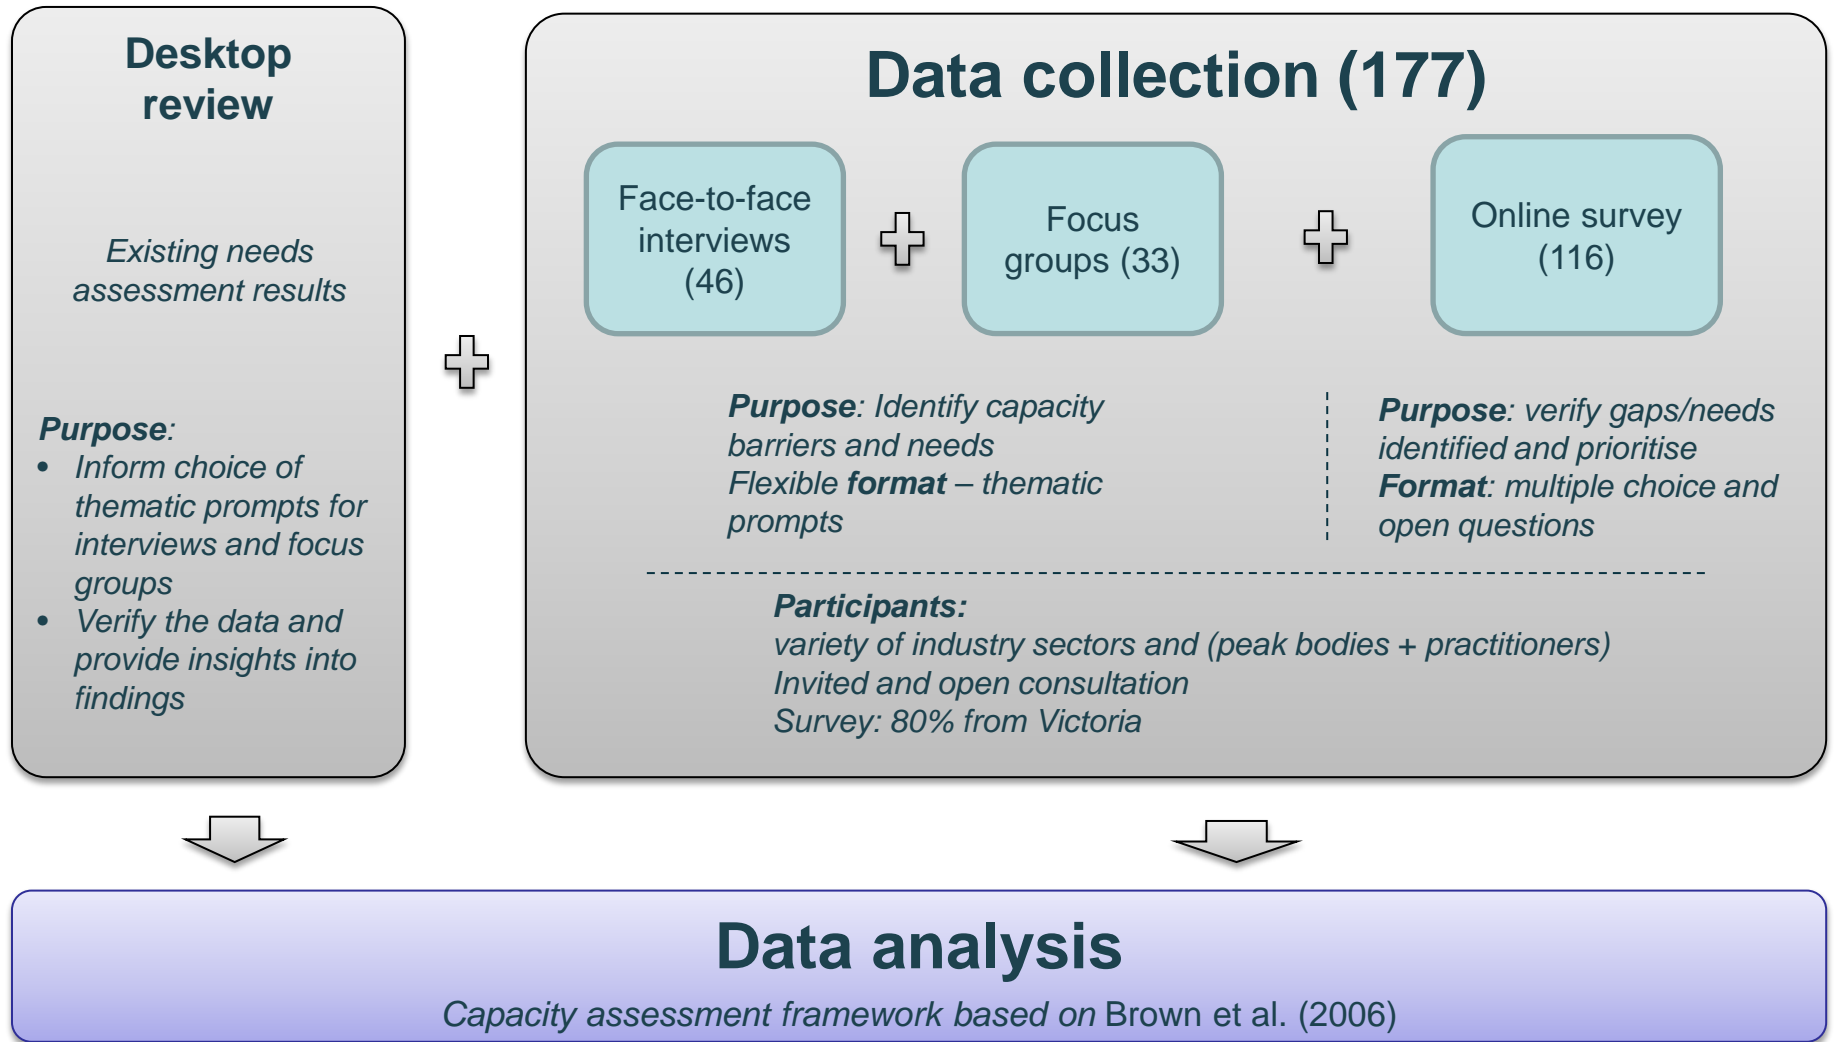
Desktop review

Existing needs assessment results

Purpose:
• Inform choice of thematic prompts for interviews and focus groups
• Verify the data and provide insights into findings

Data collection (177)

Face-to-face interviews (46)

Focus groups (33)

Online survey (116)

Purpose: Identify capacity barriers and needs
Flexible format – thematic prompts

Purpose: verify gaps/needs identified and prioritise
Format: multiple choice and open questions

Participants:
variety of industry sectors and (peak bodies + practitioners)
Invited and open consultation
Survey: 80% from Victoria

Data analysis

Capacity assessment framework based on Brown et al. (2006)